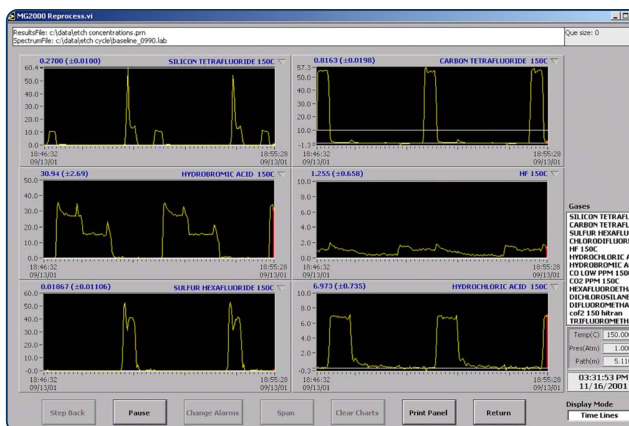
MG2000 Reprocess.vi

ResultsFile: c:\data\etch concentrations.prn
SpectrumFile: c:\data\etch cycle\baseline_0990.lab

Que size: 0

0.2700 (±0.0100) SILICON TETRAFLUORIDE 150C
60.4
50.0
40.0
30.0
20.0
10.0
0.0
18:46:32 09/13/01
18:55:28 09/13/01

0.8163 (±0.0198) CARBON TETRAFLUORIDE 150C
57.3
50.0
40.0
30.0
20.0
10.0
-1.3
18:46:32 09/13/01
18:55:28 09/13/01

30.94 (±2.69) HYDROBROMIC ACID 150C
50.0
40.0
30.0
20.0
10.0
0.0
18:46:32 09/13/01
18:55:28 09/13/01

1.255 (±0.658) HF 150C
10.0
8.0
6.0
4.0
2.0
0.0
18:46:32 09/13/01
18:55:28 09/13/01

0.01867 (±0.01106) SULFUR HEXAFLUORIDE 150C
50.0
40.0
30.0
20.0
10.0
-0.0
18:46:32 09/13/01
18:55:28 09/13/01

6.973 (±0.735) HYDROCHLORIC ACID 150C
40.0
30.0
20.0
10.0
-0.3
18:46:32 09/13/01
18:55:28 09/13/01

Gases
SILICON TETRAFL
CARBON TETRAFL
SULFUR HEXAFLU
CHLORODIFLUORO
HF 150C
HYDROCHLORIC A
HYDROBROMIC AC
CO LOW PPM 150
CO2 PPM 150C
HEXAFLUOROETH
DICHLOROSILANE
DIFLUOROMETHA
cof2 150 hitran
TRIFLUOROMETH

Temp(C) 150.00
Pres(Atm) 1.000
Path(m) 5.110

03:31:53 PM
11/16/2001

Step Back
Pause
Change Alarms
Span
Clear Charts
Print Panel
Return

Display Mode
Time Lines